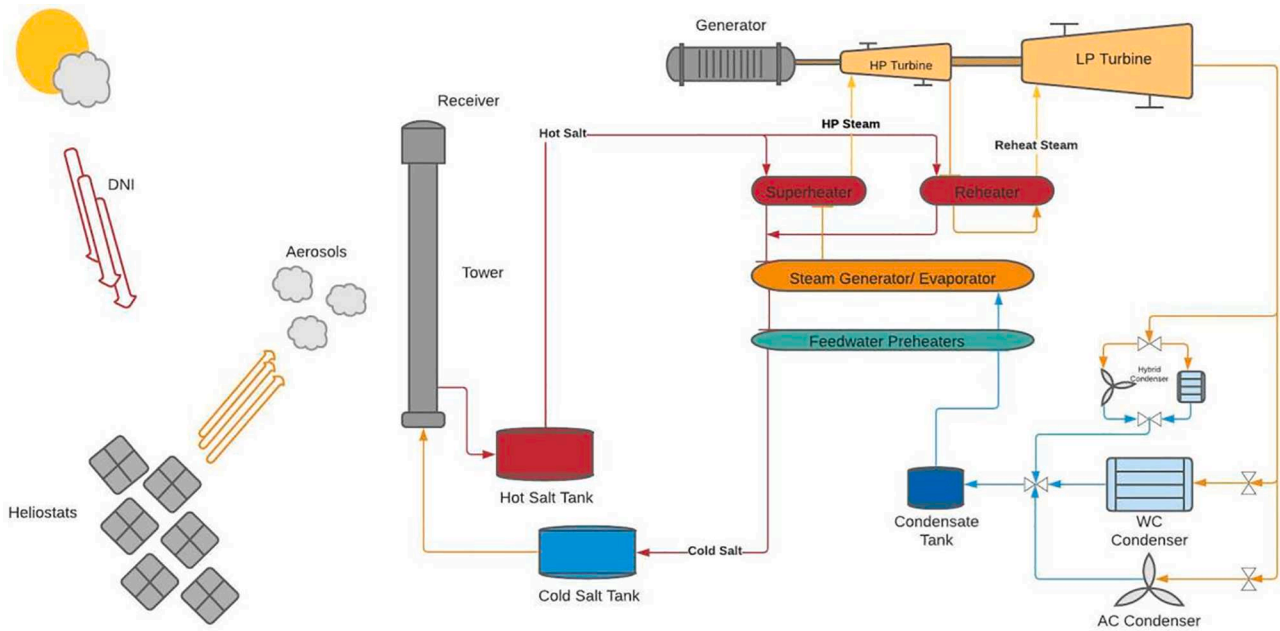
Generator

HP Turbine

LP Turbine

Receiver

Hot Salt

HP Steam

Reheat Steam

DNI

Superheater

Reheater

Aerosols

Tower

Steam Generator/ Evaporator

Feedwater Preheaters

Hybrid Condenser

Hot Salt Tank

Heliostats

Condensate Tank

WC Condenser

Cold Salt

Cold Salt Tank

AC Condenser